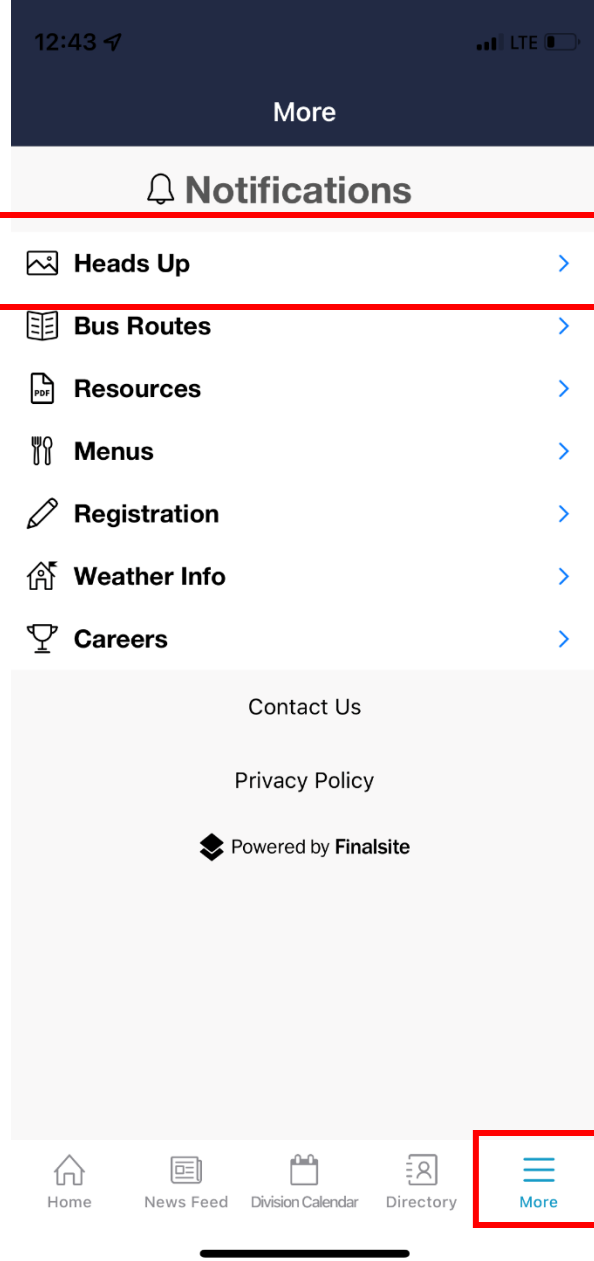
12:43 LTE

More

Notifications

Heads Up

Bus Routes

Resources

Menus

Registration

Weather Info

Careers

Contact Us

Privacy Policy

Powered by Finalsite

Home News Feed Division Calendar Directory More